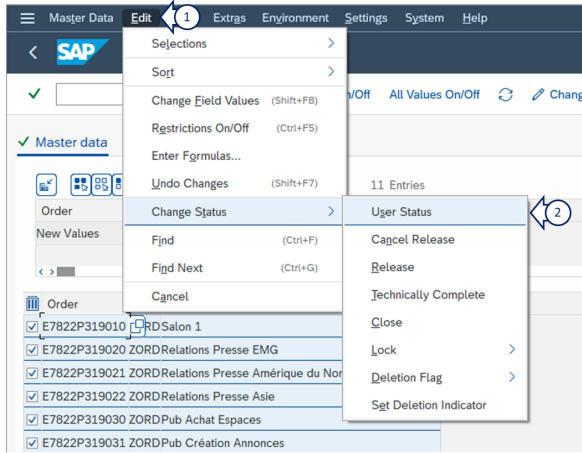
Master Data Edit 1 Extras Environment Settings System Help

SAP

n/Off All Values On/Off Chang

Master data

11 Entries

Order

New Values

Order

E7822P319010 ZORD Salon 1
E7822P319020 ZORD Relations Presse EMG
E7822P319021 ZORD Relations Presse Amérique du Nor
E7822P319022 ZORD Relations Presse Asie
E7822P319030 ZORD Pub Achat Espaces
E7822P319031 ZORD Pub Création Annonces

Selections >
Sort >
Change Field Values (Shift+F8)
Restrictions On/Off (Ctrl+F5)
Enter Formulas...
Undo Changes (Shift+F7)
Change Status >
Find (Ctrl+F)
Find Next (Ctrl+G)
Cancel

User Status 2
Cancel Release
Release
Technically Complete
Close
Lock >
Deletion Flag >
Set Deletion Indicator